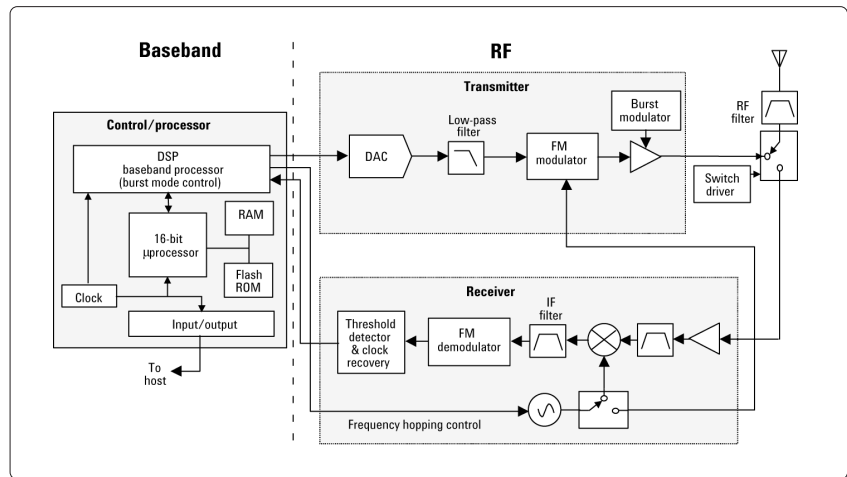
Baseband

RF

Control/processor

DSP
baseband processor
(burst mode control)

16-bit
µprocessor

RAM

Flash
ROM

Clock

Input/output

To
host

Transmitter

DAC

Low-pass
filter

FM
modulator

Burst
modulator

RF
filter

Switch
driver

Receiver

Threshold
detector
& clock
recovery

FM
demodulator

IF
filter

Frequency hopping control